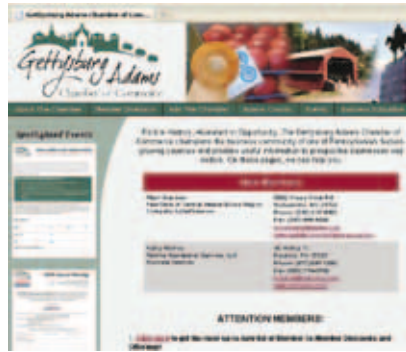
Gettysburg Adams Chamber of Com...

Gettysburg Adams Chamber of Commerce

About The Chamber | Member Directory | Join The Chamber | Chamber Events | Publications | Business Education

Spotlighted Events

Rich in History, Abundant in Opportunity. The Gettysburg Adams Chamber of Commerce champions the business community of the area of Pennsylvania's fastest-growing counties and provides useful information to prospective businesses and visitors. On these pages, we can help you.

New Members

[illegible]

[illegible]

ATTENTION MEMBERS!

Click here to get the most up-to-date list of Member to Member Discounts and Offerings!